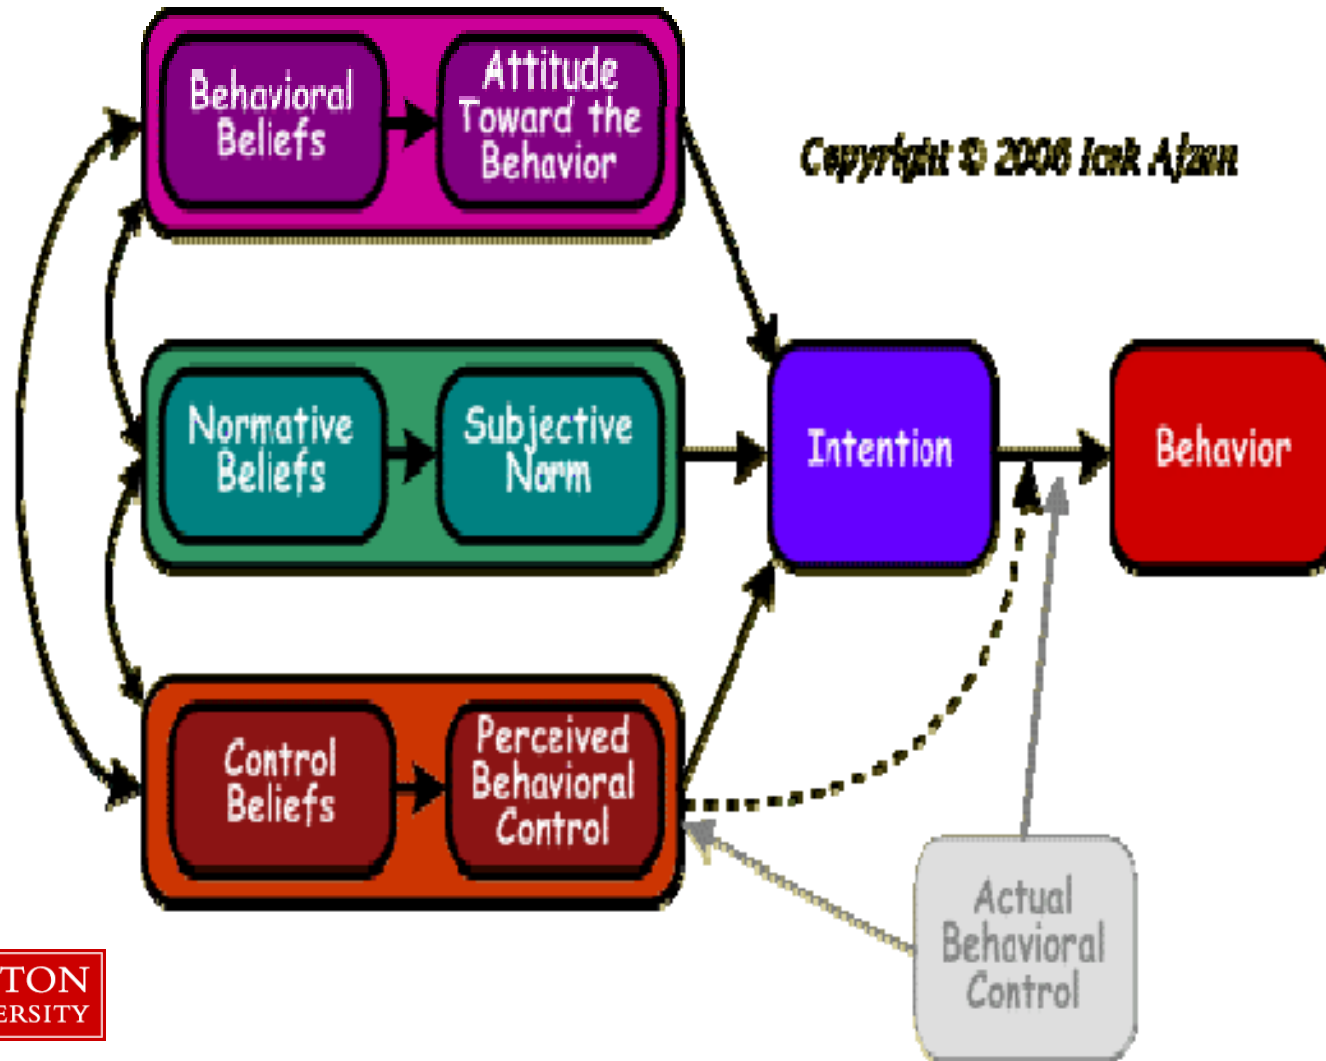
Behavioral Beliefs

Attitude Toward the Behavior

Copyright © 2006 Icek Ajzen

Normative Beliefs

Subjective Norm

Intention

Behavior

Control Beliefs

Perceived Behavioral Control

Actual Behavioral Control

TON
ERSITY